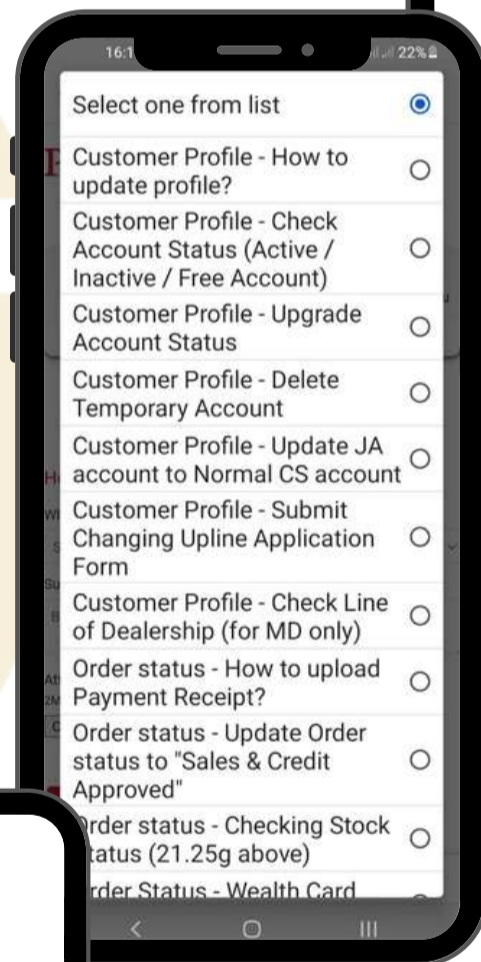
16:1 22%

Select one from list

Customer Profile - How to update profile?

Customer Profile - Check Account Status (Active / Inactive / Free Account)

Customer Profile - Upgrade Account Status

Customer Profile - Delete Temporary Account

Customer Profile - Update JA account to Normal CS account

Customer Profile - Submit Changing Upline Application Form

Customer Profile - Check Line of Dealership (for MD only)

Order status - How to upload Payment Receipt?

Order status - Update Order status to "Sales & Credit Approved"

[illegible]rder status - Checking Stock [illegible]tatus (21.25g above)

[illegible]rder Status - Wealth Card